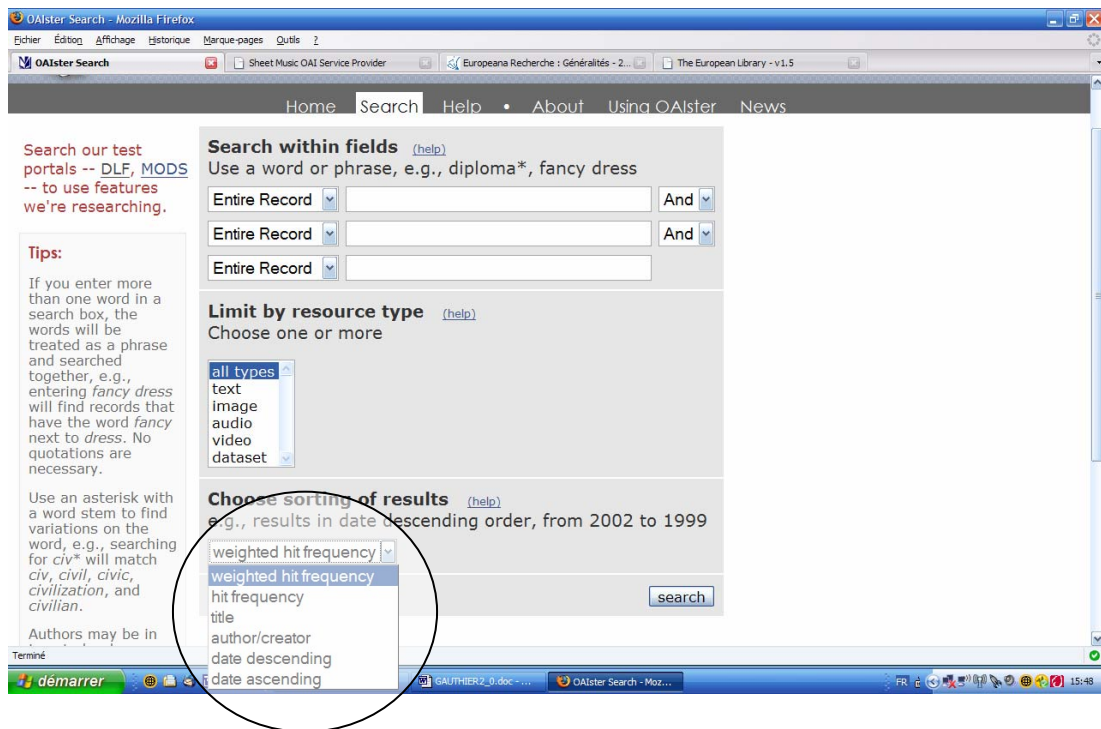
OAIster Search - Mozilla Firefox

Fichier Édition Affichage Historique Marque-pages Outils ?

OAIster Search | Sheet Music OAI Service Provider | Europeana Recherche : Généralités - 2... | The European Library - v1.5

Home Search Help • About Using OAIster News

Search our test portals -- DLF, MODS -- to use features we're researching.

Tips:

If you enter more than one word in a search box, the words will be treated as a phrase and searched together, e.g., entering *fancy dress* will find records that have the word *fancy* next to *dress*. No quotations are necessary.

Use an asterisk with a word stem to find variations on the word, e.g., searching for *civ** will match *civ*, *civil*, *civic*, *civilization*, and *civilian*.

Authors may be in

Search within fields (help)
Use a word or phrase, e.g., diploma*, fancy dress

Entire Record | And
Entire Record | And
Entire Record

Limit by resource type (help)
Choose one or more

all types
text
image
audio
video
dataset

Choose sorting of results (help)
e.g., results in date descending order, from 2002 to 1999

weighted hit frequency
weighted hit frequency
hit frequency
title
author/creator
date descending
date ascending

search

Terminé

démarrer | GAUTHIER2_0.doc - ... | OAIster Search - Moz... | FR | 15:48